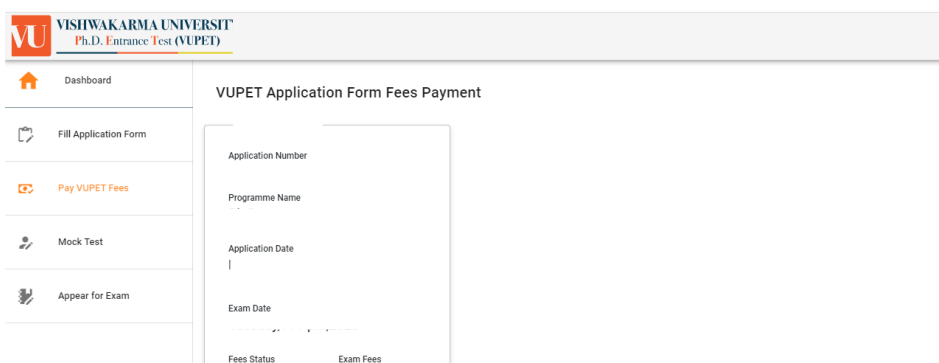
VU VISHWAKARMA UNIVERSIT
Ph.D. Entrance Test (VUPET)

Dashboard

Fill Application Form

Pay VUPET Fees

Mock Test

Appear for Exam

VUPET Application Form Fees Payment

Application Number

Programme Name

Application Date

Exam Date
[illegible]

Fees Status

Exam Fees